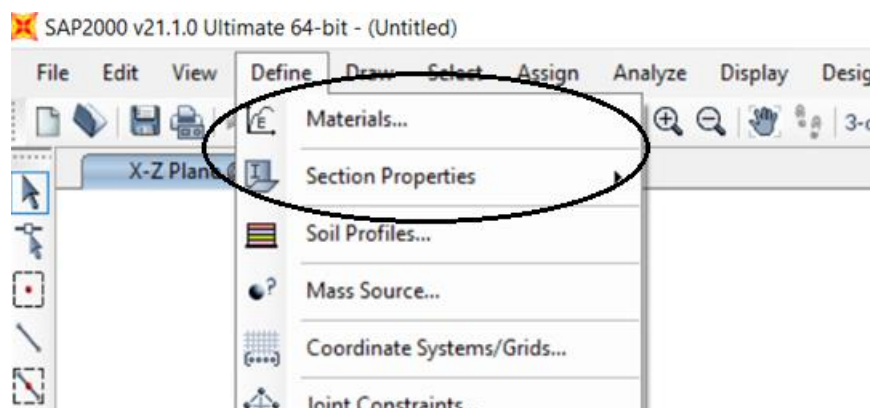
SAP2000 v21.1.0 Ultimate 64-bit - (Untitled)

File Edit View Define Draw Select Assign Analyze Display Desig

3-

X-Z Plane

Materials...

Section Properties

Soil Profiles...

Mass Source...

Coordinate Systems/Grids...

Joint Constraints...